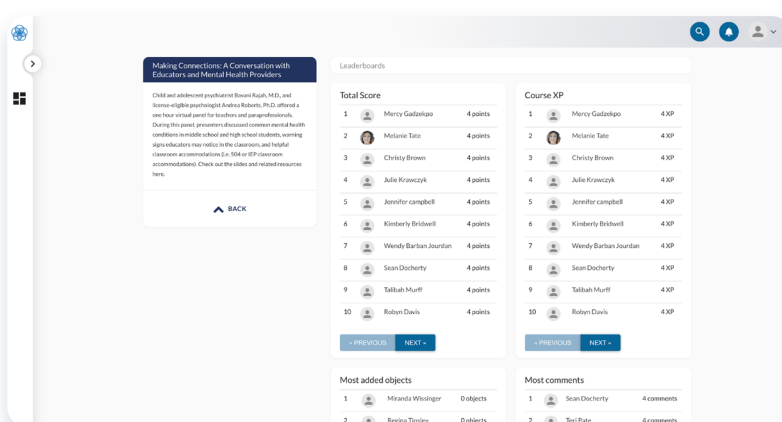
Making Connections: A Conversation with Educators and Mental Health Providers

Child and adolescent psychiatrist Bowani Rajah, M.D., and license-eligible psychologist Andrea Roberts, Ph.D. offered a one hour virtual panel for teachers and paraprofessionals. During this panel, presenters discussed common mental health conditions in middle school and high school students, warning signs educators may notice in the classroom, and helpful classroom accommodations (i.e. 504 or IEP classroom accommodations). Check out the slides and related resources here.

BACK

Leaderboards

Total Score

| 1 | Mercy Gadzekpo | 4 points |
|---|---|---|
| 2 | Melanie Tate | 4 points |
| 3 | Christy Brown | 4 points |
| 4 | Julie Krawczyk | 4 points |
| 5 | Jennifer campbell | 4 points |
| 6 | Kimberly Bridwell | 4 points |
| 7 | Wendy Barban Jourdan | 4 points |
| 8 | Sean Docherty | 4 points |
| 9 | Talibah Murff | 4 points |
| 10 | Robyn Davis | 4 points |

« PREVIOUS NEXT »

Course XP

| 1 | Mercy Gadzekpo | 4 XP |
|---|---|---|
| 2 | Melanie Tate | 4 XP |
| 3 | Christy Brown | 4 XP |
| 4 | Julie Krawczyk | 4 XP |
| 5 | Jennifer campbell | 4 XP |
| 6 | Kimberly Bridwell | 4 XP |
| 7 | Wendy Barban Jourdan | 4 XP |
| 8 | Sean Docherty | 4 XP |
| 9 | Talibah Murff | 4 XP |
| 10 | Robyn Davis | 4 XP |

« PREVIOUS NEXT »

Most added objects

| 1 | Miranda Wissinger | 0 objects |
|---|---|---|
| 2 | Regina Tinsley | 0 objects |

Most comments

| 1 | Sean Docherty | 4 comments |
|---|---|---|
| 2 | Teri Pate | 4 comments |